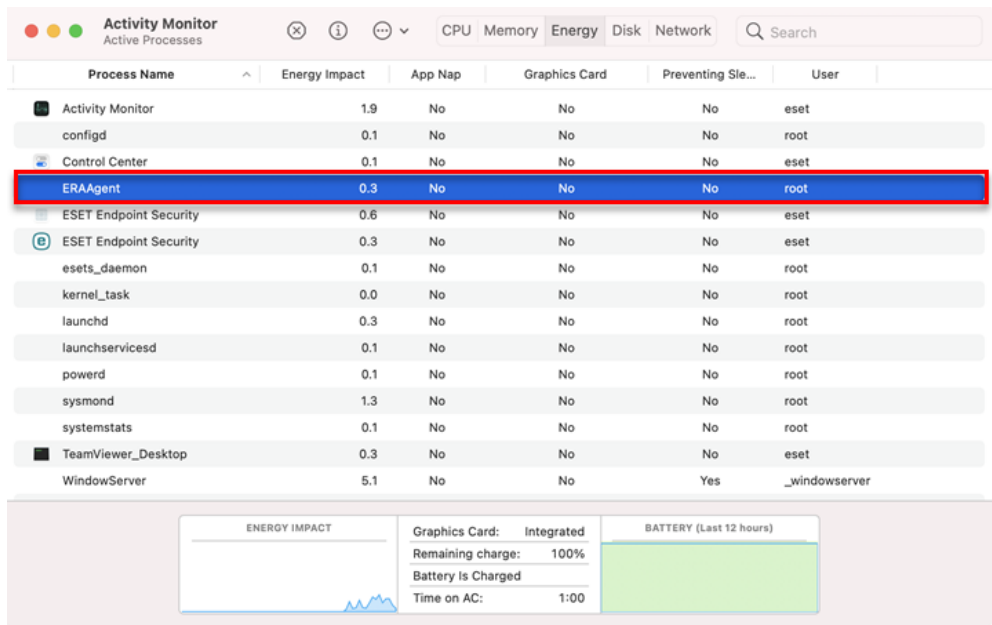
Activity Monitor
Active Processes

CPU Memory Energy Disk Network

Search

| Process Name | Energy Impact | App Nap | Graphics Card | Preventing Sle... | User |
|---|---|---|---|---|---|
| Activity Monitor | 1.9 | No | No | No | eset |
| configd | 0.1 | No | No | No | root |
| Control Center | 0.1 | No | No | No | eset |
| ERAAgent | 0.3 | No | No | No | root |
| ESET Endpoint Security | 0.6 | No | No | No | eset |
| ESET Endpoint Security | 0.3 | No | No | No | eset |
| esets_daemon | 0.1 | No | No | No | root |
| kernel_task | 0.0 | No | No | No | root |
| launchd | 0.3 | No | No | No | root |
| launchservicesd | 0.1 | No | No | No | root |
| powerd | 0.1 | No | No | No | root |
| sysmond | 1.3 | No | No | No | root |
| systemstats | 0.1 | No | No | No | root |
| TeamViewer_Desktop | 0.3 | No | No | No | eset |
| WindowServer | 5.1 | No | No | Yes | _windowserver |

ENERGY IMPACT

| Graphics Card: | Integrated |
|---|---|
| Remaining charge: | 100% |
| Battery Is Charged | |
| Time on AC: | 1:00 |

BATTERY (Last 12 hours)